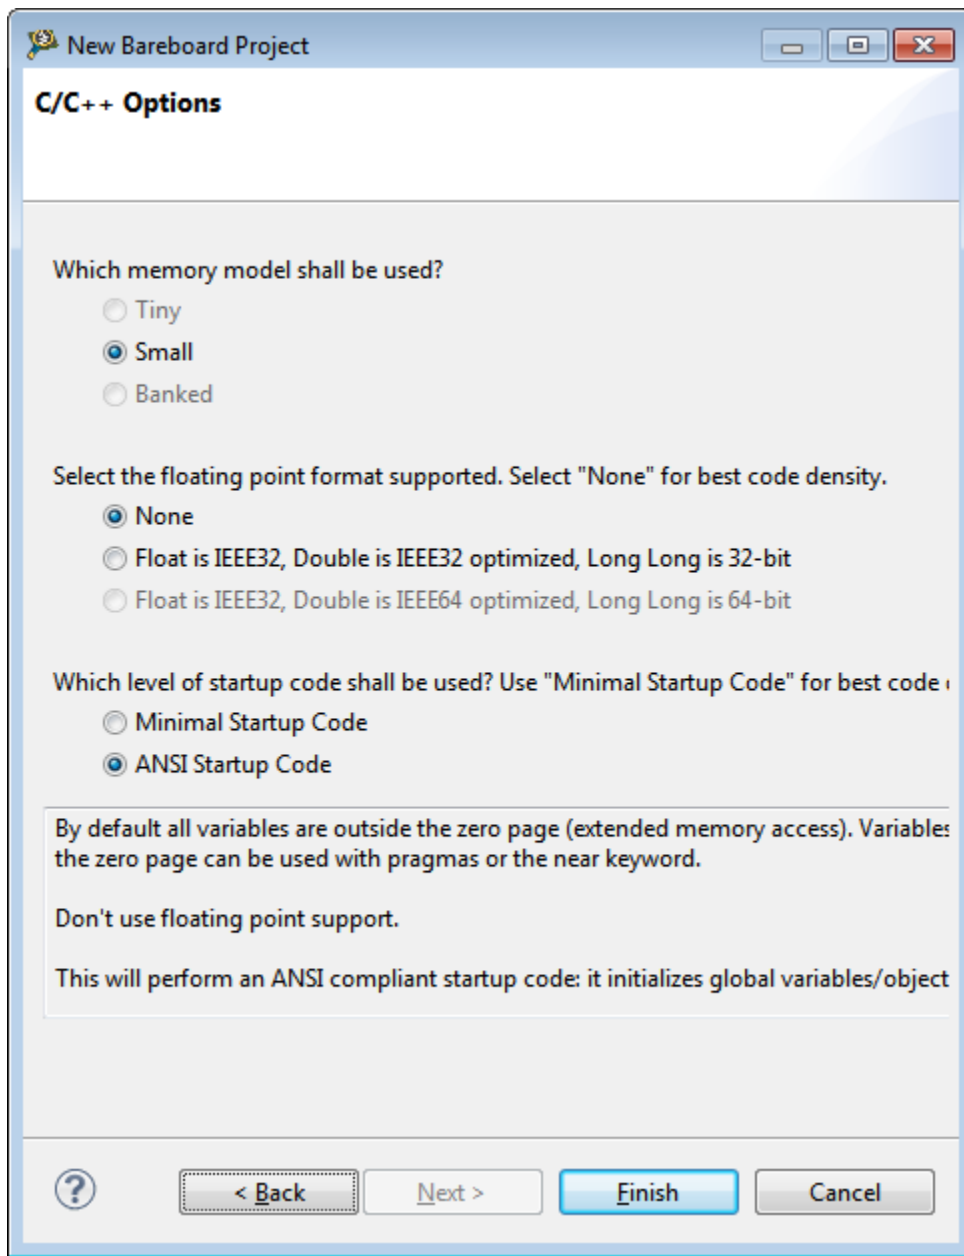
New Bareboard Project

C/C++ Options

Which memory model shall be used?
Tiny
Small
Banked

Select the floating point format supported. Select "None" for best code density.
None
Float is IEEE32, Double is IEEE32 optimized, Long Long is 32-bit
Float is IEEE32, Double is IEEE64 optimized, Long Long is 64-bit

Which level of startup code shall be used? Use "Minimal Startup Code" for best code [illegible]
Minimal Startup Code
ANSI Startup Code

By default all variables are outside the zero page (extended memory access). Variable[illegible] the zero page can be used with pragmas or the near keyword.

Don't use floating point support.

This will perform an ANSI compliant startup code: it initializes global variables/object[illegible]

?
< Back
Next >
Finish
Cancel